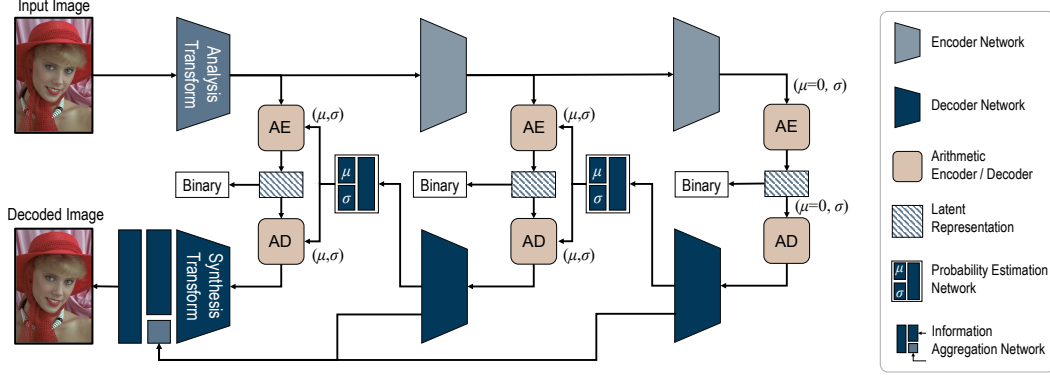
Input Image

Analysis Transform

AE

$(\mu,\sigma)$

Binary

AD

$(\mu,\sigma)$

$\mu$
$\sigma$

Decoded Image

Synthesis Transform

AE

$(\mu,\sigma)$

Binary

AD

$(\mu,\sigma)$

$\mu$
$\sigma$

$(\mu=0, \sigma)$

AE

Binary

$(\mu=0, \sigma)$

AD

Encoder Network

Decoder Network

Arithmetic Encoder / Decoder

Latent Representation

$\mu$
$\sigma$
Probability Estimation Network

Information Aggregation Network